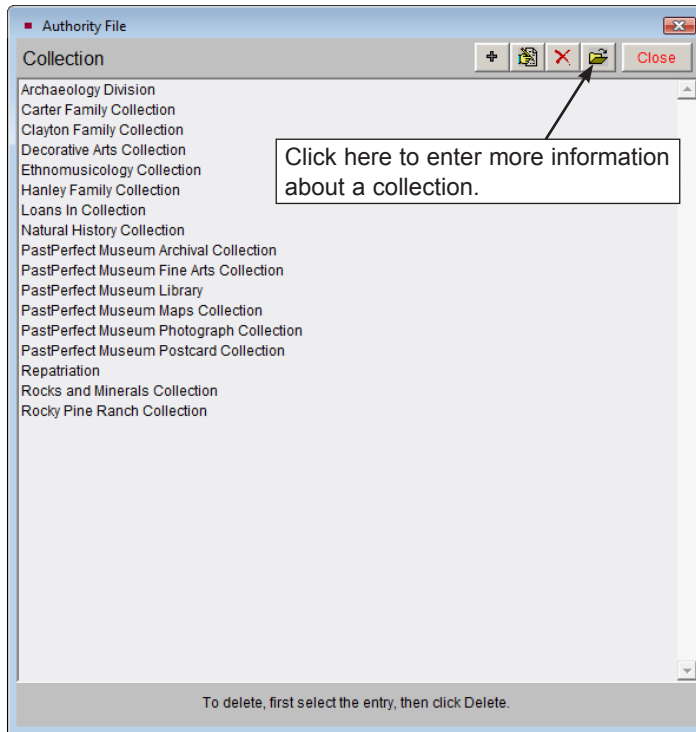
Authority File

Collection

Close

Archaeology Division
Carter Family Collection
Clayton Family Collection
Decorative Arts Collection
Ethnomusicology Collection
Hanley Family Collection
Loans In Collection
Natural History Collection
PastPerfect Museum Archival Collection
PastPerfect Museum Fine Arts Collection
PastPerfect Museum Library
PastPerfect Museum Maps Collection
PastPerfect Museum Photograph Collection
PastPerfect Museum Postcard Collection
Repatriation
Rocks and Minerals Collection
Rocky Pine Ranch Collection

Click here to enter more information about a collection.

To delete, first select the entry, then click Delete.